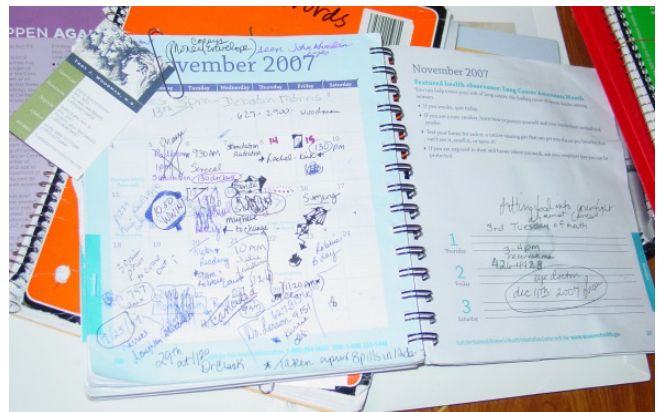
PPEN AGA

ords

November 2007

Sunday Monday Tuesday Wednesday Thursday Friday Saturday

Cancel

Dec 11th 2007

29th at 11:30 Dr. Clark

* Taken apart 8 pills in Dec

November 2007

Featured health observance: Lung Cancer Awareness Month

1 Thursday

2 Friday

3 Saturday

3rd Tuesday of month

3-4 pm

424-4128

dec 11th 2007